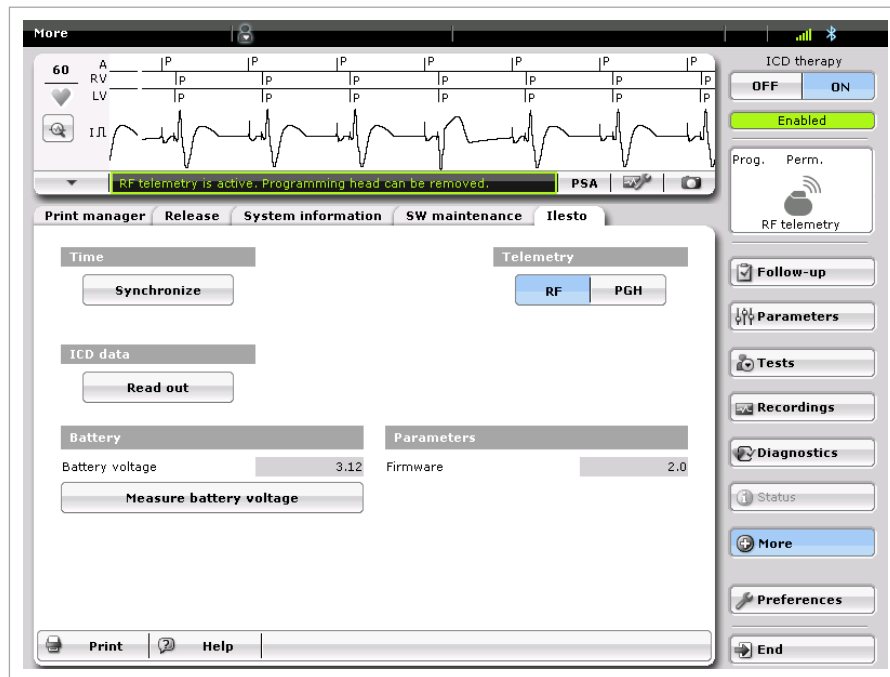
More

60

A
RV
LV

P P P P P P P
P P P P P P P
P P P P P P P

RF telemetry is active. Programming head can be removed.

PSA

ICD therapy
OFF ON
Enabled

Prog. Perm.
RF telemetry

Print manager | Release | System information | SW maintenance | Ilesto

Time
Synchronize

Telemetry
RF PGH

ICD data
Read out

Battery
Battery voltage 3.12
Measure battery voltage

Parameters
Firmware 2.0

Print | Help

Follow-up
Parameters
Tests
Recordings
Diagnostics
Status
More
Preferences
End